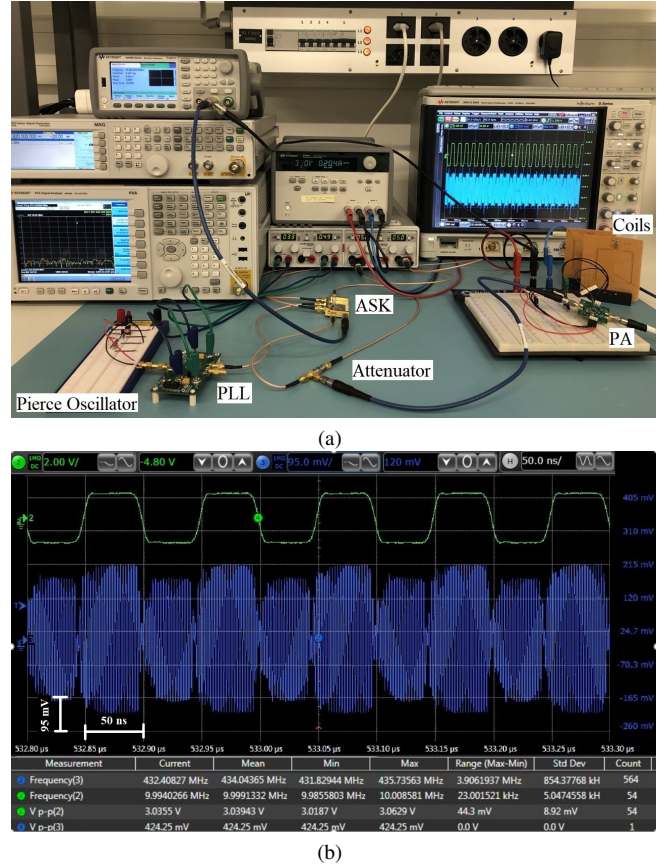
Coils

ASK

PA

Attenuator

Pierce Oscillator

PLL

(a)

2.00 V/ -4.80 V 95.0 mV/ 120 mV 50.0 ns/

405 mV
310 mV
215 mV
120 mV
24.7 mV
-70.3 mV
-165 mV
-260 mV

95 mV

50 ns

532.80 µs 532.85 µs 532.90 µs 532.95 µs 533.00 µs 533.05 µs 533.10 µs 533.15 µs 533.20 µs 533.25 µs 533.30 µs

| Measurement | Current | Mean | Min | Max | Range (Max-Min) | Std Dev | Count |
|---|---|---|---|---|---|---|---|
| Frequency(3) | 432.40827 MHz | 434.04365 MHz | 431.82944 MHz | 435.73563 MHz | 3.9061937 MHz | 854.37768 kH | 564 |
| Frequency(2) | 9.9940266 MHz | 9.9991332 MHz | 9.9855803 MHz | 10.008581 MHz | 23.001521 kHz | 5.0474558 kH | 54 |
| V p-p(2) | 3.0355 V | 3.03943 V | 3.0187 V | 3.0629 V | 44.3 mV | 8.92 mV | 54 |
| V p-p(3) | 424.25 mV | 424.25 mV | 424.25 mV | 424.25 mV | 0.0 V | 0.0 V | 1 |

(b)